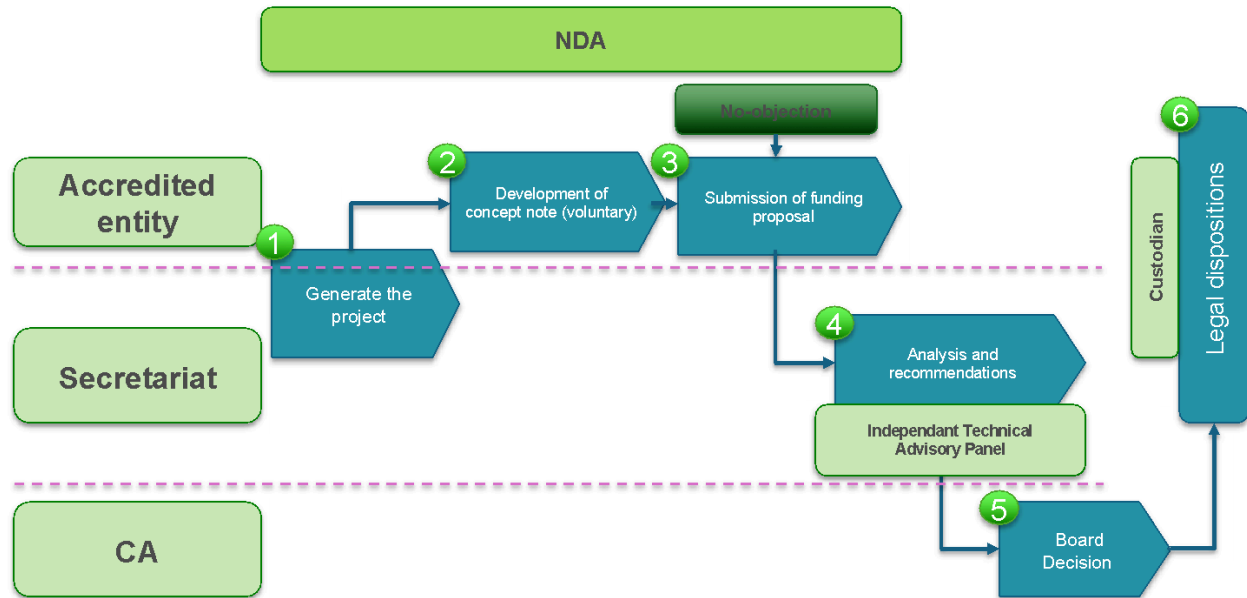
NDA

No-objection

Accredited entity

Secretariat

CA

1
Generate the project

2
Development of concept note (voluntary)

3
Submission of funding proposal

4
Analysis and recommendations

Independant Technical Advisory Panel

5
Board Decision

6
Legal dispositions

Custodian